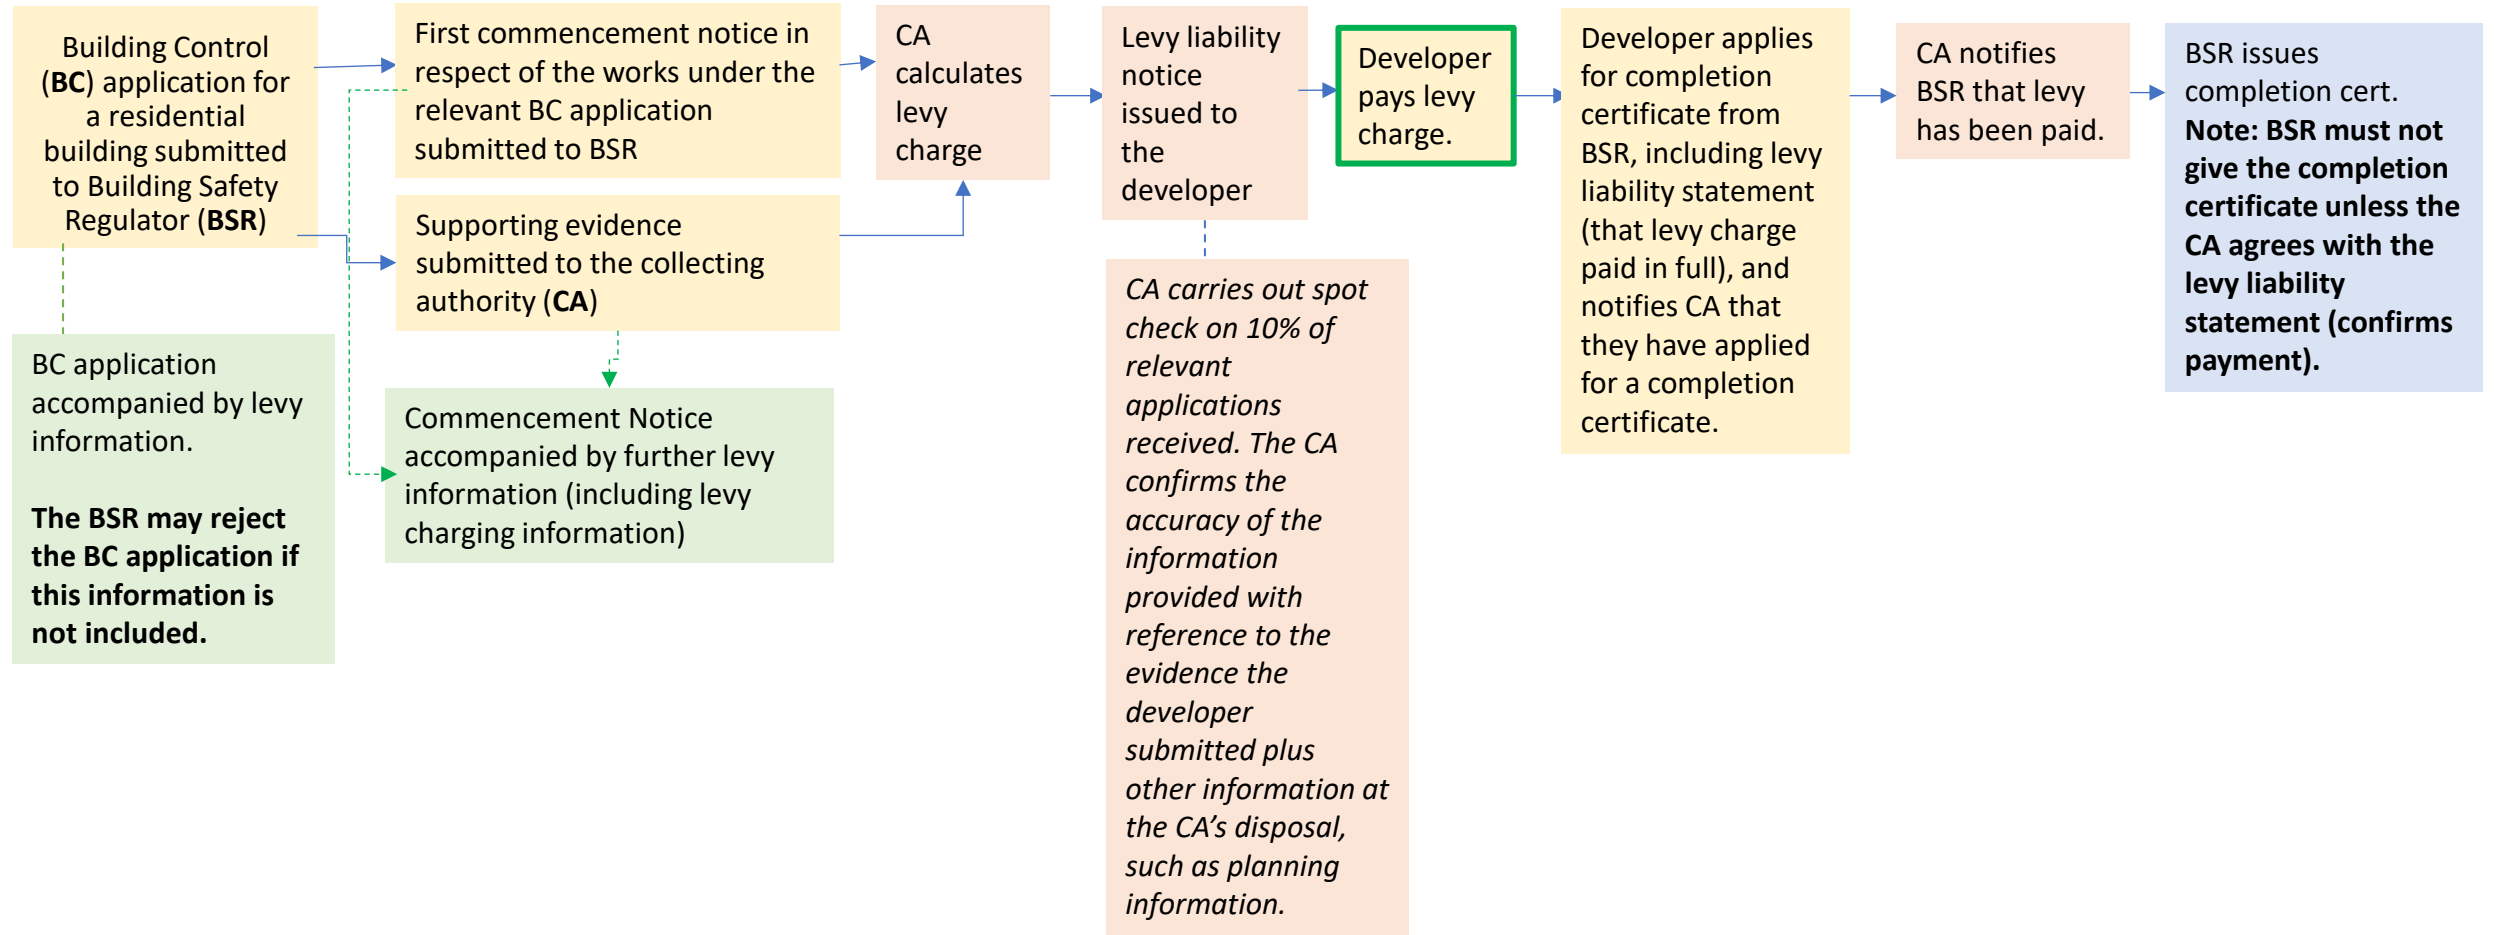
Building Control (BC) application for a residential building submitted to Building Safety Regulator (BSR)

BC application accompanied by levy information.

The BSR may reject the BC application if this information is not included.

First commencement notice in respect of the works under the relevant BC application submitted to BSR

Supporting evidence submitted to the collecting authority (CA)

Commencement Notice accompanied by further levy information (including levy charging information)

CA calculates levy charge

Levy liability notice issued to the developer

CA carries out spot check on 10% of relevant applications received. The CA confirms the accuracy of the information provided with reference to the evidence the developer submitted plus other information at the CA's disposal, such as planning information.

Developer pays levy charge.

Developer applies for completion certificate from BSR, including levy liability statement (that levy charge paid in full), and notifies CA that they have applied for a completion certificate.

CA notifies BSR that levy has been paid.

BSR issues completion cert.
Note: BSR must not give the completion certificate unless the CA agrees with the levy liability statement (confirms payment).